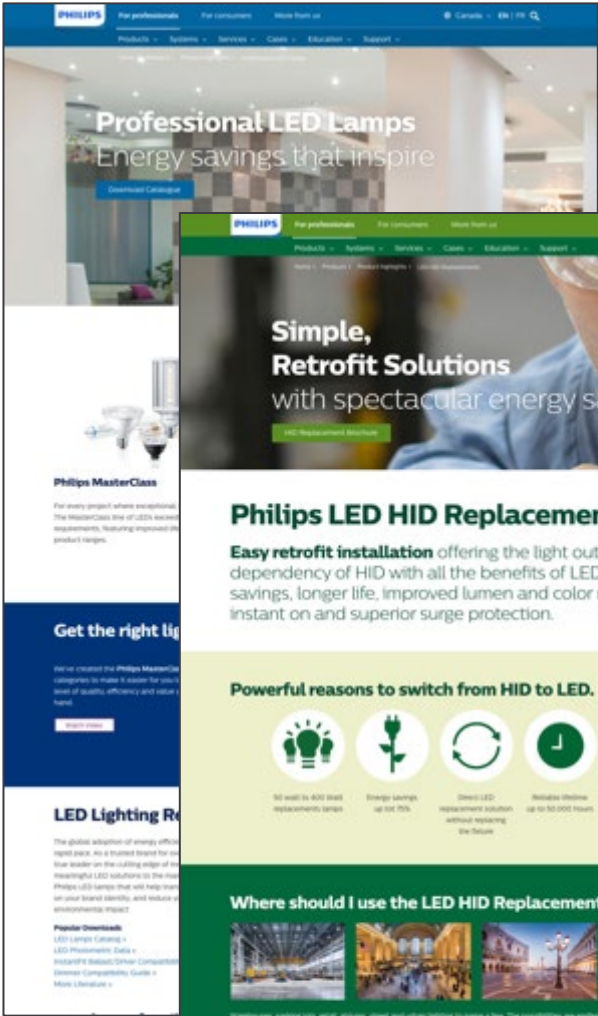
PHILIPS For professionals For consumer More from us Canada EN | FR

Products Systems Services Cases Education Support

Professional LED Lamps
Energy savings that inspire

Download Catalogue

Philips MasterClass

For every project where exceptional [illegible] The MasterClass line of LEDs exceed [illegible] requirements, featuring improved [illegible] product ranges.

Get the right lig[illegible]

We've created the Philips MasterCla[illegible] categories to make it easier for you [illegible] level of quality, efficiency and value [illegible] hand.

Watch video

LED Lighting Re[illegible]

The global adoption of energy efficie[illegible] rapid pace. As a trusted brand for ov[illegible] true leader on the cutting edge of in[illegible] meaningful LED solutions to the mar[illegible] Philips LED lamps that will help tran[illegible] on your brand identity, and reduce y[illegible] environmental impact.

Popular Downloads
LED Lamps Catalog »
LED Photometric Data »
InstantFit Ballast/Driver Compatibi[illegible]
Dimmer Compatibility Guide »
More Literature »

PHILIPS For professionals For consumer More from us

Products Systems Services Cases Education Support

Home Products Product highlights LED HID Replacement

Simple,
Retrofit Solutions
with spectacular energy s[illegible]

HID Replacement Brochure

Philips LED HID Replacemen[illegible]

Easy retrofit installation offering the light out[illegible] dependency of HID with all the benefits of LED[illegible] savings, longer life, improved lumen and color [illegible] instant on and superior surge protection.

Powerful reasons to switch from HID to LED.

50 watt to 400 Watt replacements lamps

Energy savings up to 75%

Direct LED replacement solution without replacing the fixture

Reliable lifetime up to 50,000 hours

Where should I use the LED HID Replacement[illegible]